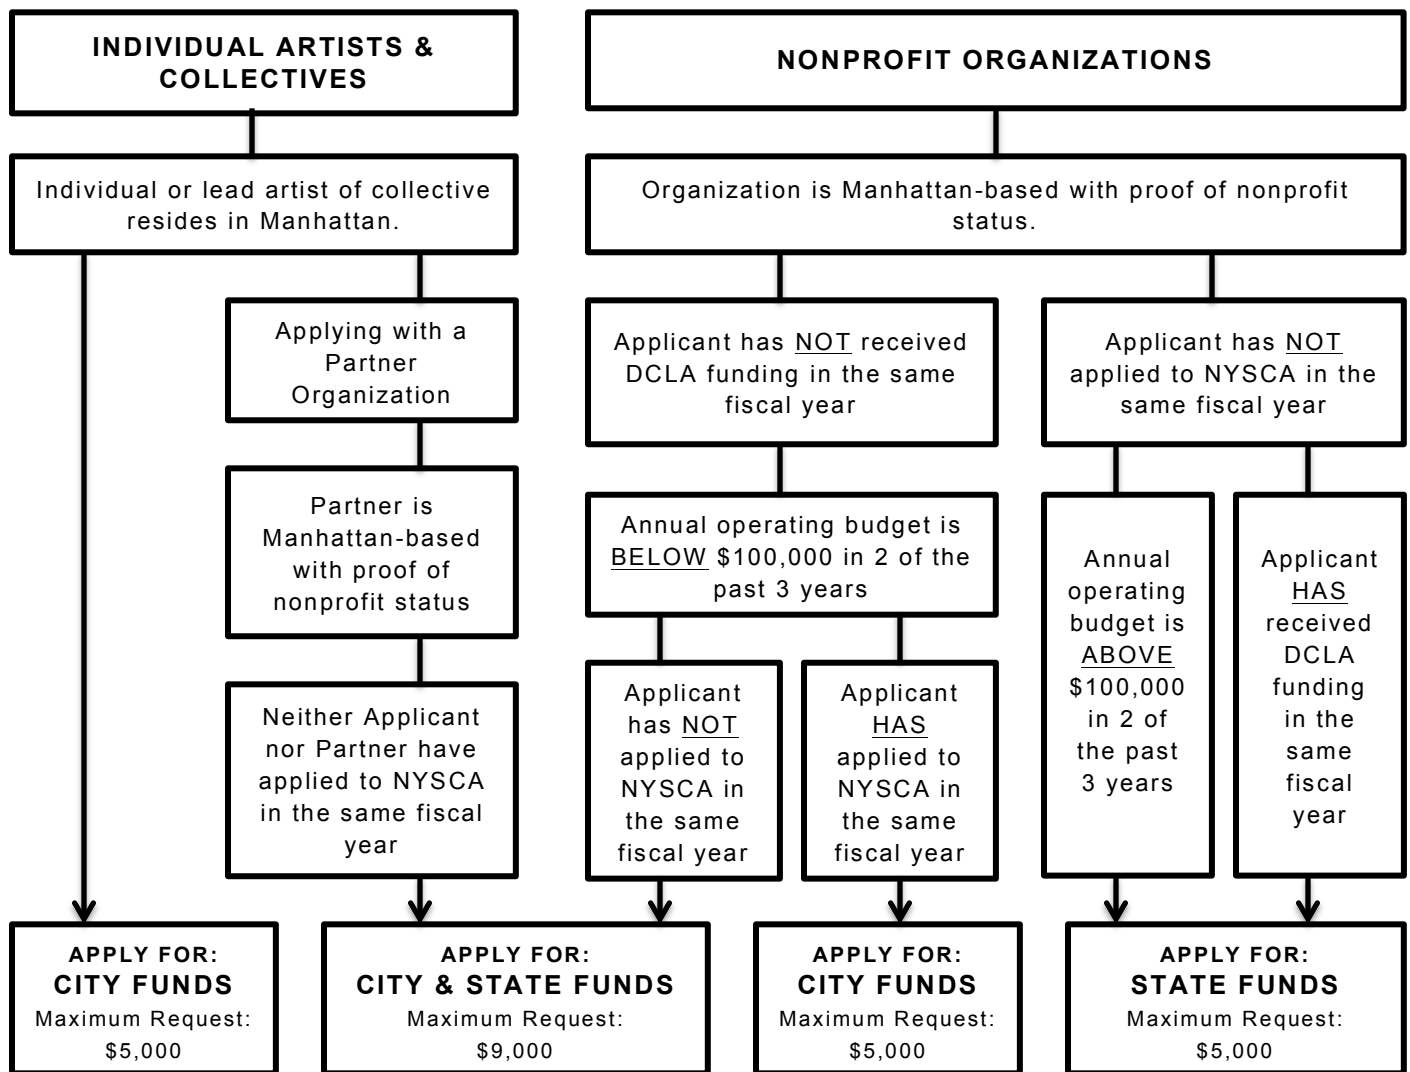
INDIVIDUAL ARTISTS & COLLECTIVES

Individual or lead artist of collective resides in Manhattan.

Applying with a Partner Organization

Partner is Manhattan-based with proof of nonprofit status

Neither Applicant nor Partner have applied to NYSCA in the same fiscal year

NONPROFIT ORGANIZATIONS

Organization is Manhattan-based with proof of nonprofit status.

Applicant has NOT received DCLA funding in the same fiscal year

Annual operating budget is BELOW $100,000 in 2 of the past 3 years

Applicant has NOT applied to NYSCA in the same fiscal year

Applicant HAS applied to NYSCA in the same fiscal year

Applicant has NOT applied to NYSCA in the same fiscal year

Annual operating budget is ABOVE $100,000 in 2 of the past 3 years

Applicant HAS received DCLA funding in the same fiscal year

APPLY FOR:
CITY FUNDS
Maximum Request:
$5,000

APPLY FOR:
CITY & STATE FUNDS
Maximum Request:
$9,000

APPLY FOR:
CITY FUNDS
Maximum Request:
$5,000

APPLY FOR:
STATE FUNDS
Maximum Request:
$5,000